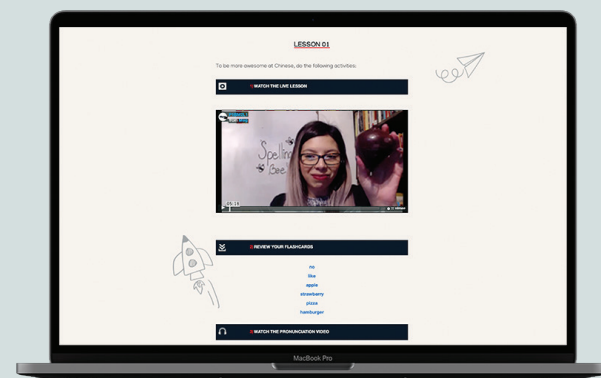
LESSON 01

To be more awesome at Chinese, do the following activities:

WATCH THE LIVE LESSON

Spelling Bee

05:13

REVIEW YOUR FLASHCARDS

no
like
apple
strawberry
pizza
hamburger

WATCH THE PRONUNCIATION VIDEO

MacBook Pro